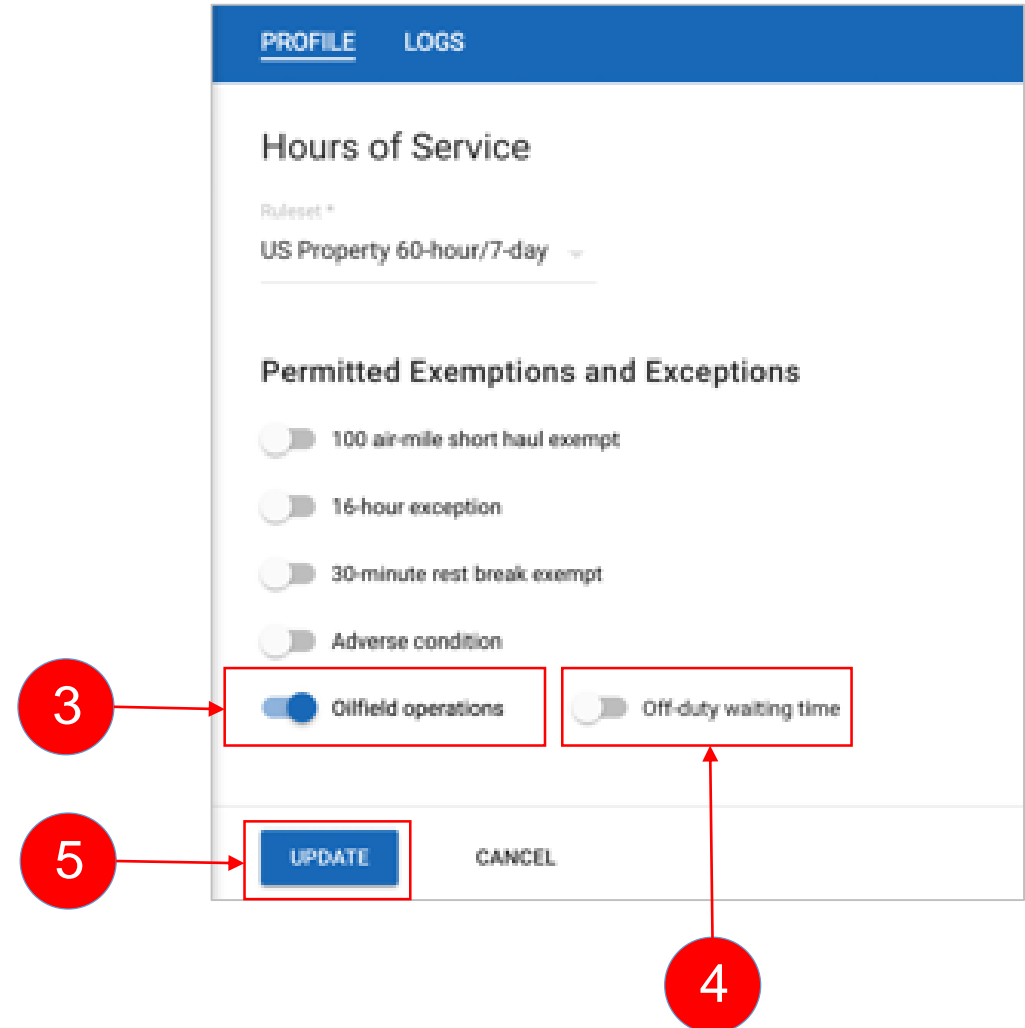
PROFILE LOGS

Hours of Service

Ruleset *

US Property 60-hour/7-day

Permitted Exemptions and Exceptions

100 air-mile short haul exempt

16-hour exception

30-minute rest break exempt

Adverse condition

3

Oilfield operations

Off-duty waiting time

5

UPDATE

CANCEL

4